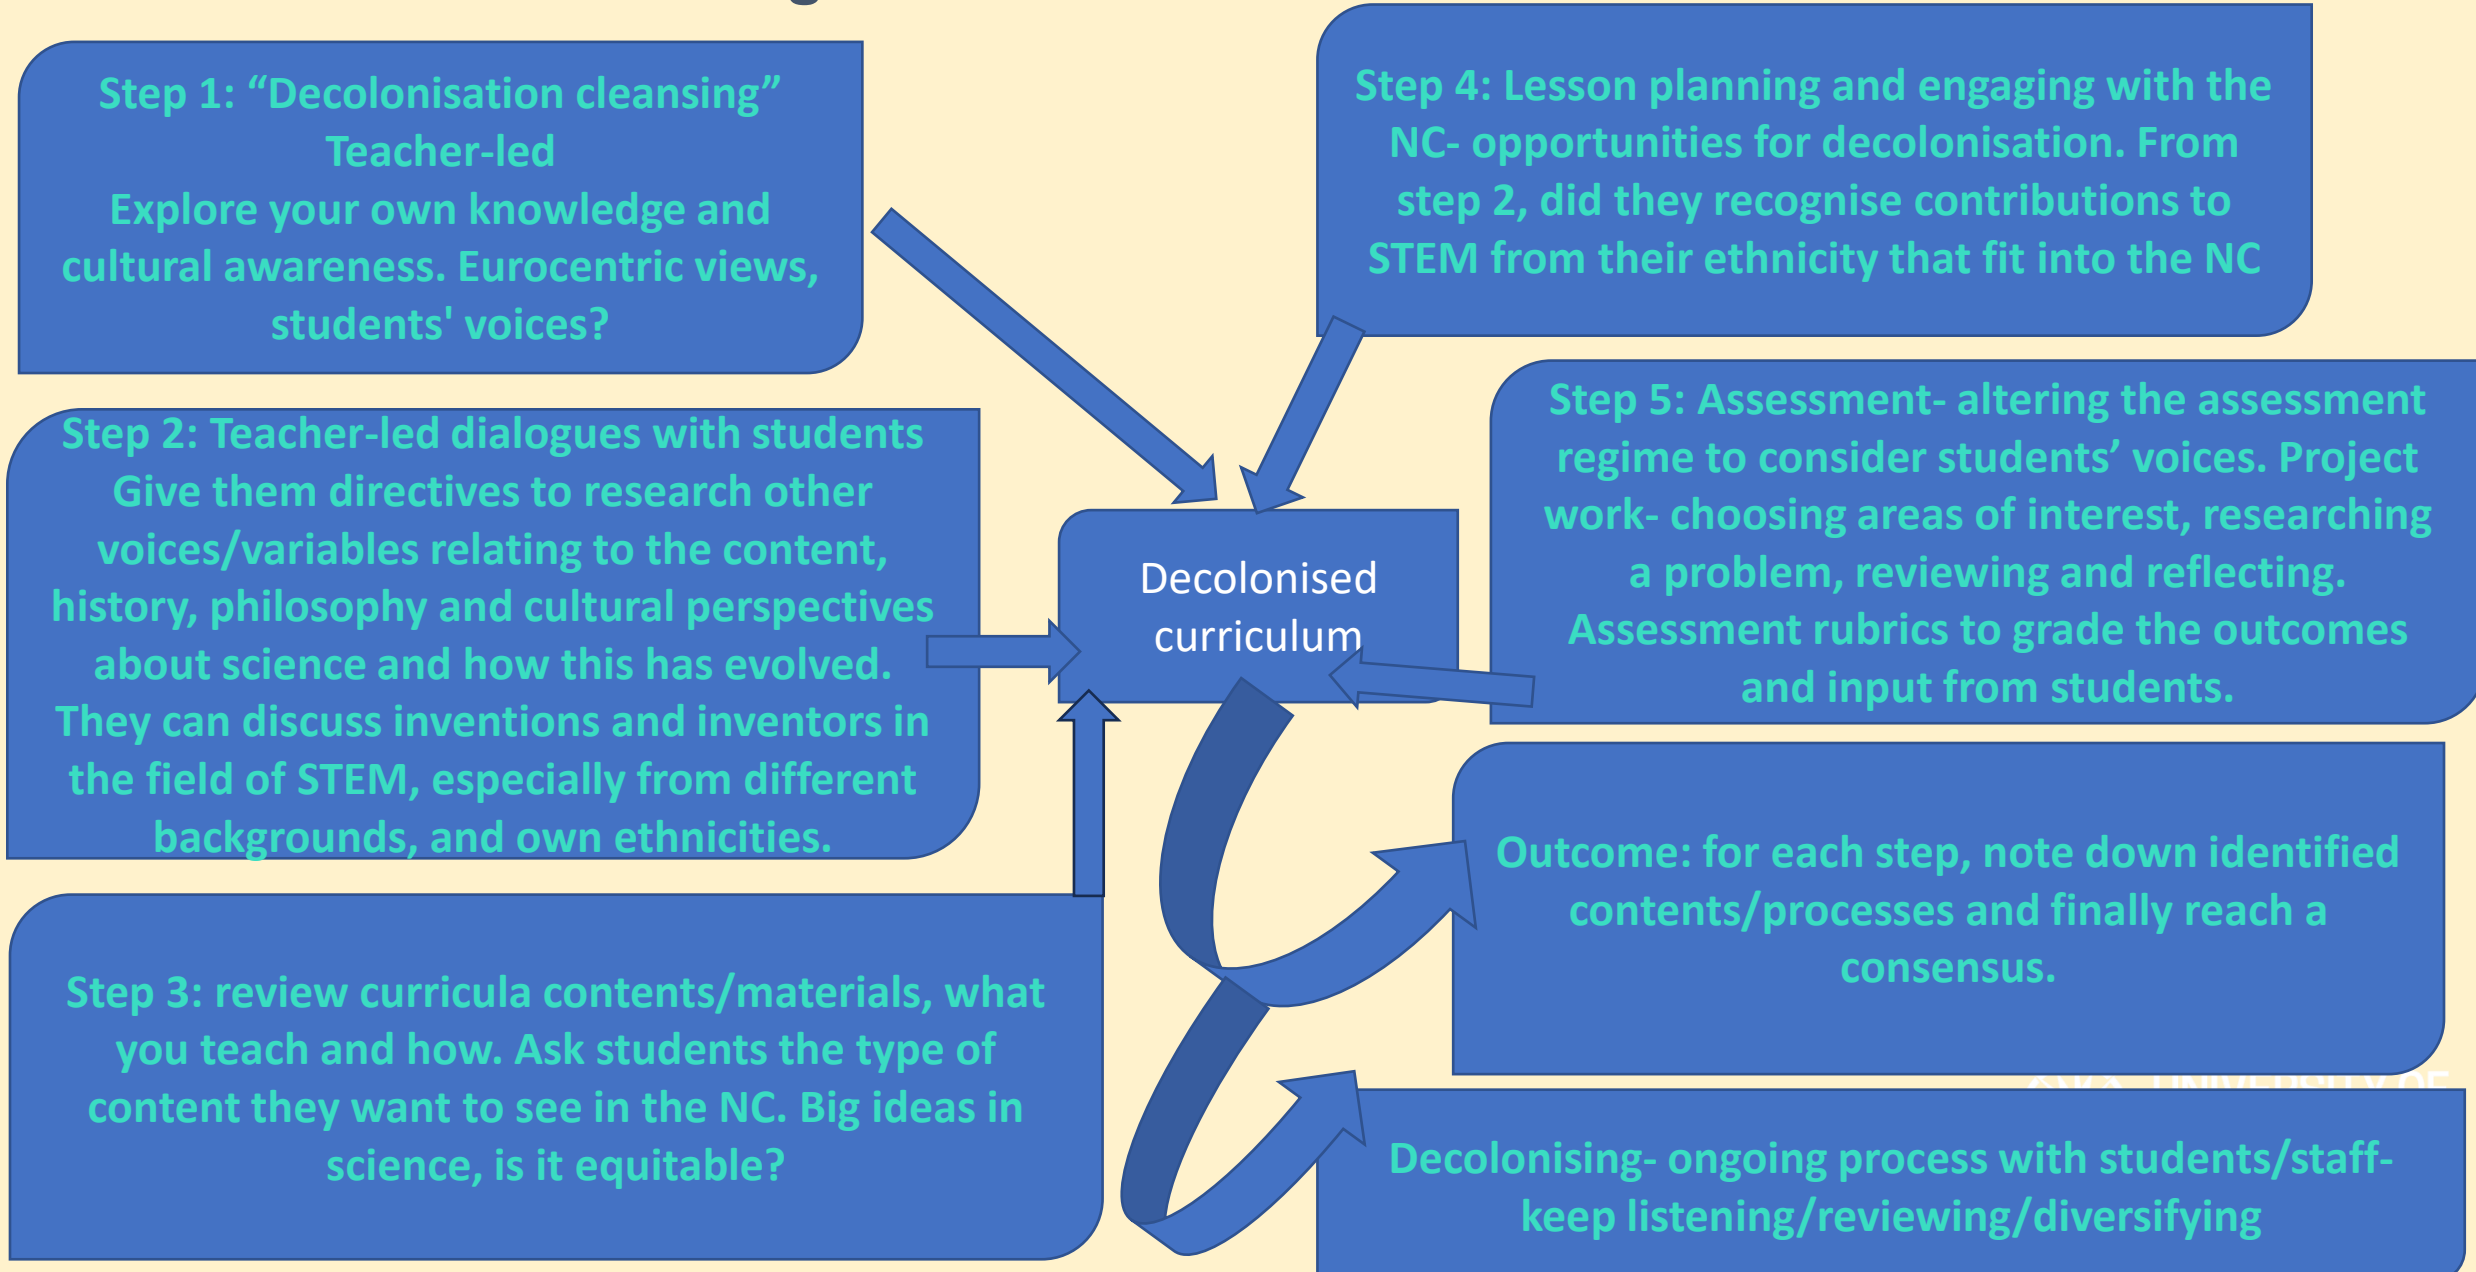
Step 1: “Decolonisation cleansing” Teacher-led
Explore your own knowledge and cultural awareness. Eurocentric views, students' voices?

Step 2: Teacher-led dialogues with students
Give them directives to research other voices/variables relating to the content, history, philosophy and cultural perspectives about science and how this has evolved. They can discuss inventions and inventors in the field of STEM, especially from different backgrounds, and own ethnicities.

Step 3: review curricula contents/materials, what you teach and how. Ask students the type of content they want to see in the NC. Big ideas in science, is it equitable?

Step 4: Lesson planning and engaging with the NC- opportunities for decolonisation. From step 2, did they recognise contributions to STEM from their ethnicity that fit into the NC

Decolonised curriculum

Step 5: Assessment- altering the assessment regime to consider students’ voices. Project work- choosing areas of interest, researching a problem, reviewing and reflecting. Assessment rubrics to grade the outcomes and input from students.

Outcome: for each step, note down identified contents/processes and finally reach a consensus.

Decolonising- ongoing process with students/staff- keep listening/reviewing/diversifying